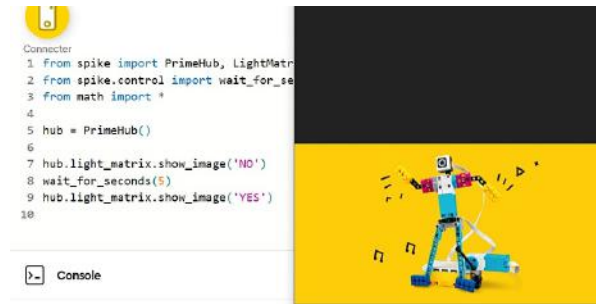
Connecter
1 from spike import PrimeHub, LightMatr
2 from spike.control import wait_for_se
3 from math import *
4
5 hub = PrimeHub()
6
7 hub.light_matrix.show_image('NO')
8 wait_for_seconds(5)
9 hub.light_matrix.show_image('YES')
10

Console